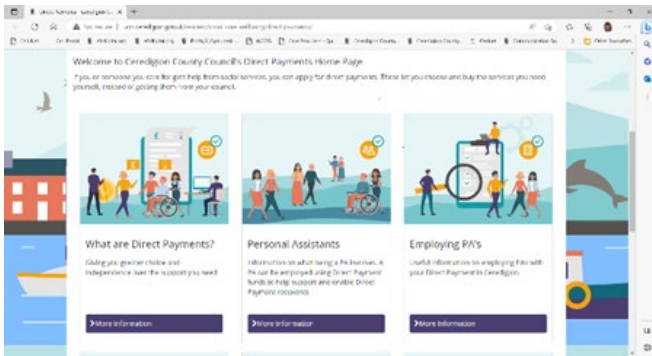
Welcome to Ceredigion County Council's Direct Payments Home Page

If you, or someone you care for gets help from social services, you can apply for direct payments. These let you choose and buy the services you need yourself, instead of getting them from your council.

What are Direct Payments?

Giving you greater choice and independence over the support you need

>More information

Personal Assistants

Information on what being a PA involves. A PA can be employed using Direct Payment funds to help support and enable Direct Payment recipients.

>More information

Employing PA's

Useful information on employing PA's with your Direct Payment in Ceredigion.

>More information